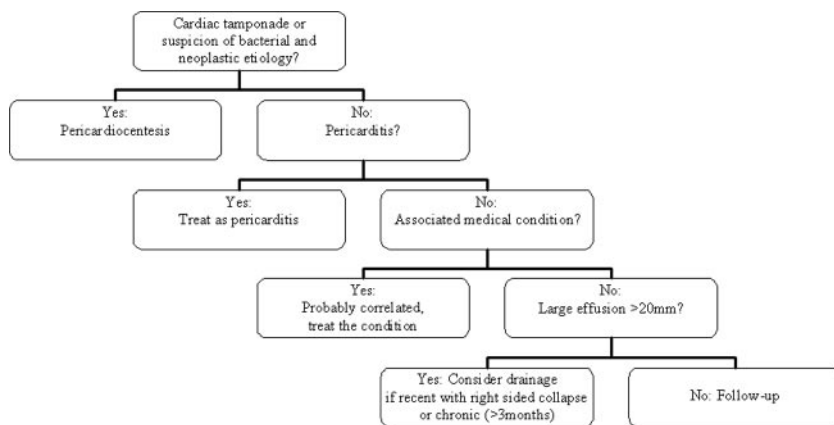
Cardiac tamponade or suspicion of bacterial and neoplastic etiology?

Yes:
Pericardiocentesis

No:
Pericarditis?

Yes:
Treat as pericarditis

No:
Associated medical condition?

Yes:
Probably correlated, treat the condition

No:
Large effusion >20mm?

Yes: Consider drainage if recent with right sided collapse or chronic (>3months)

No: Follow-up